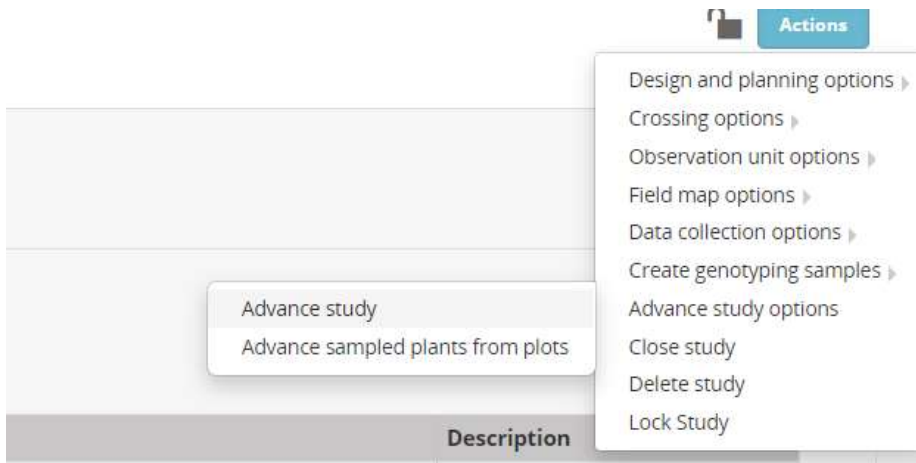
Actions

Design and planning options
Crossing options
Observation unit options
Field map options
Data collection options
Create genotyping samples
Advance study options
Close study
Delete study
Lock Study

Advance study
Advance sampled plants from plots

Description